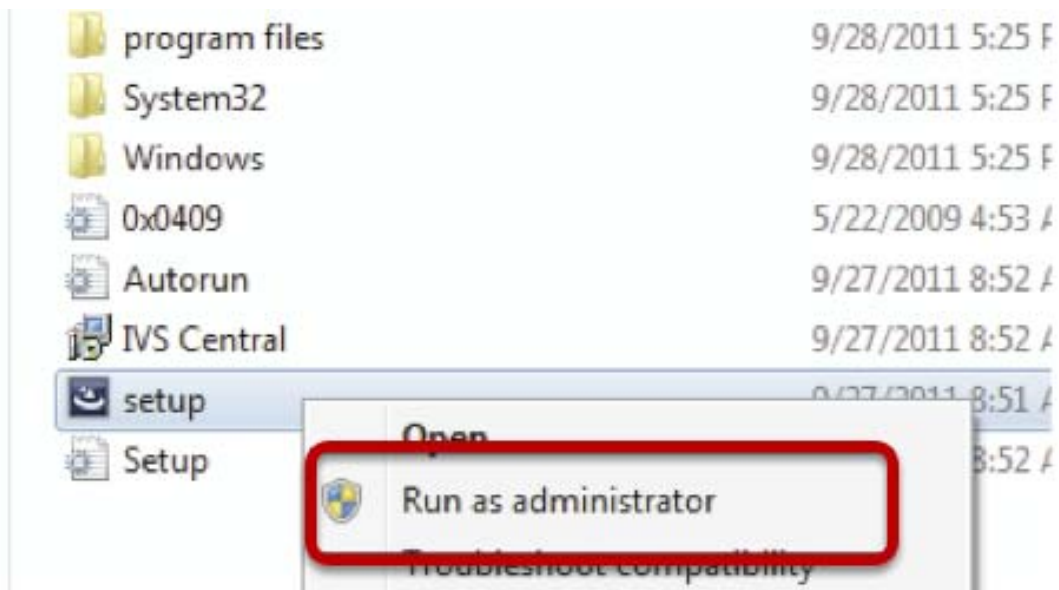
program files 9/28/2011 5:25 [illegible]
System32 9/28/2011 5:25 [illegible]
Windows 9/28/2011 5:25 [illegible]
0x0409 5/22/2009 4:53 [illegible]
Autorun 9/27/2011 8:52 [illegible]
IVS Central 9/27/2011 8:52 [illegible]
setup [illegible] 8:51 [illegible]
Setup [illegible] 8:52 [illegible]

Open
Run as administrator
Troubleshoot compatibility